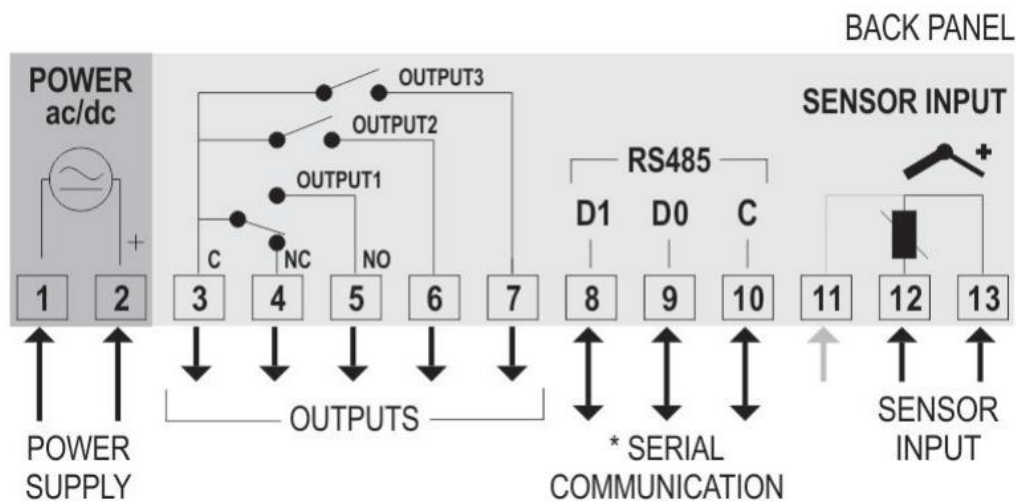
BACK PANEL

POWER ac/dc

+

OUTPUT3

OUTPUT2

OUTPUT1

C

NC

NO

RS485

D1 D0 C

SENSOR INPUT

+

| 1 | 2 | 3 | 4 | 5 | 6 | 7 | 8 | 9 | 10 | 11 | 12 | 13 |
|---|---|---|---|---|---|---|---|---|---|---|---|---|

POWER SUPPLY

OUTPUTS

* SERIAL COMMUNICATION

SENSOR INPUT